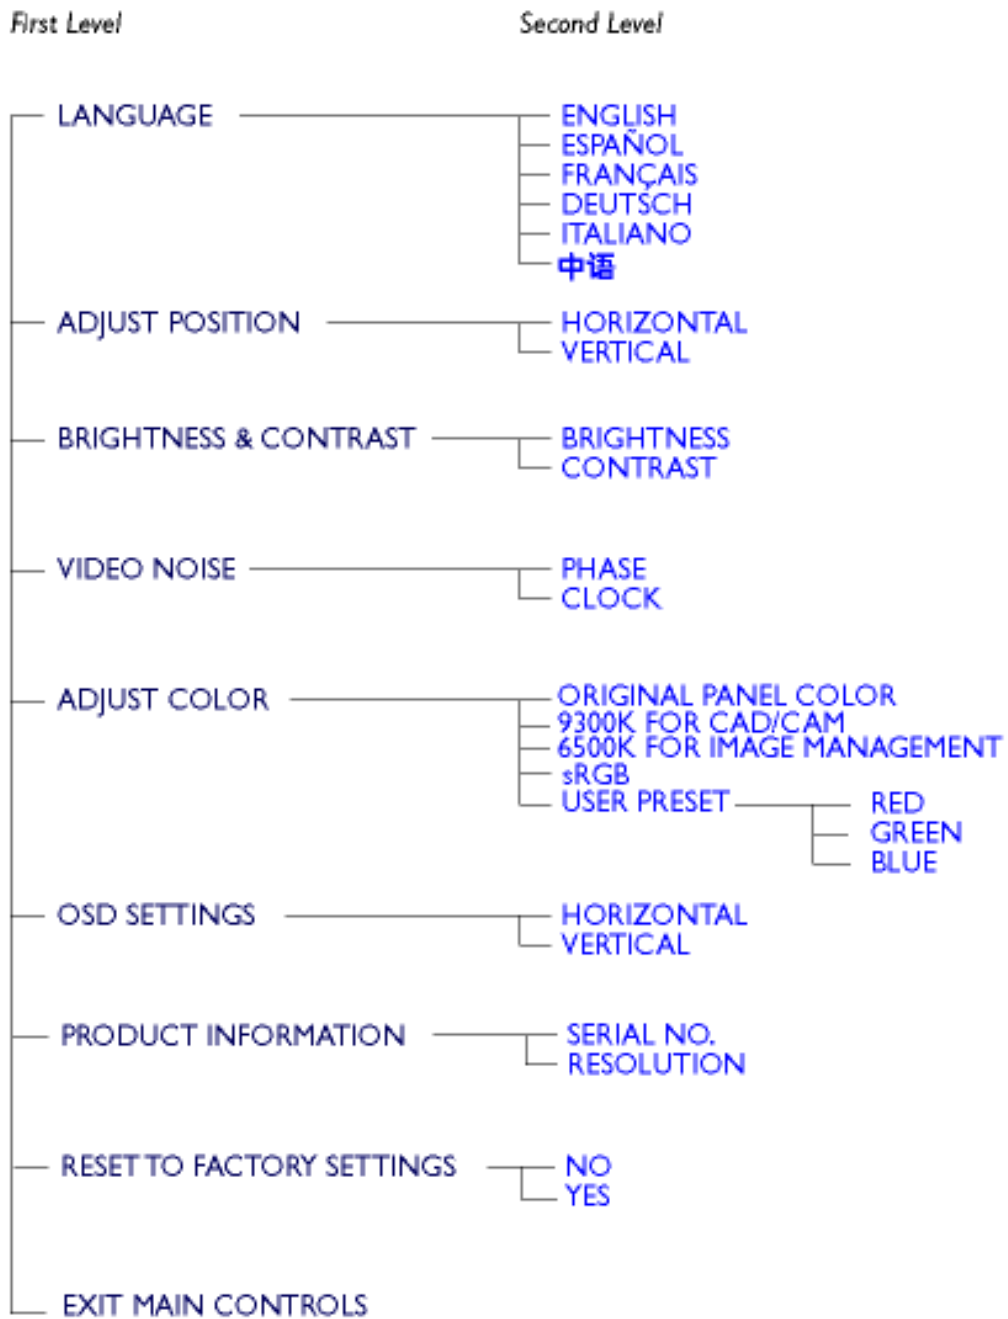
First Level

Second Level

LANGUAGE

ENGLISH
ESPAÑOL
FRANÇAIS
DEUTSCH
ITALIANO
中语

ADJUST POSITION

HORIZONTAL
VERTICAL

BRIGHTNESS & CONTRAST

BRIGHTNESS
CONTRAST

VIDEO NOISE

PHASE
CLOCK

ADJUST COLOR

ORIGINAL PANEL COLOR
9300K FOR CAD/CAM
6500K FOR IMAGE MANAGEMENT
sRGB
USER PRESET

RED
GREEN
BLUE

OSD SETTINGS

HORIZONTAL
VERTICAL

PRODUCT INFORMATION

SERIAL NO.
RESOLUTION

RESET TO FACTORY SETTINGS

NO
YES

EXIT MAIN CONTROLS